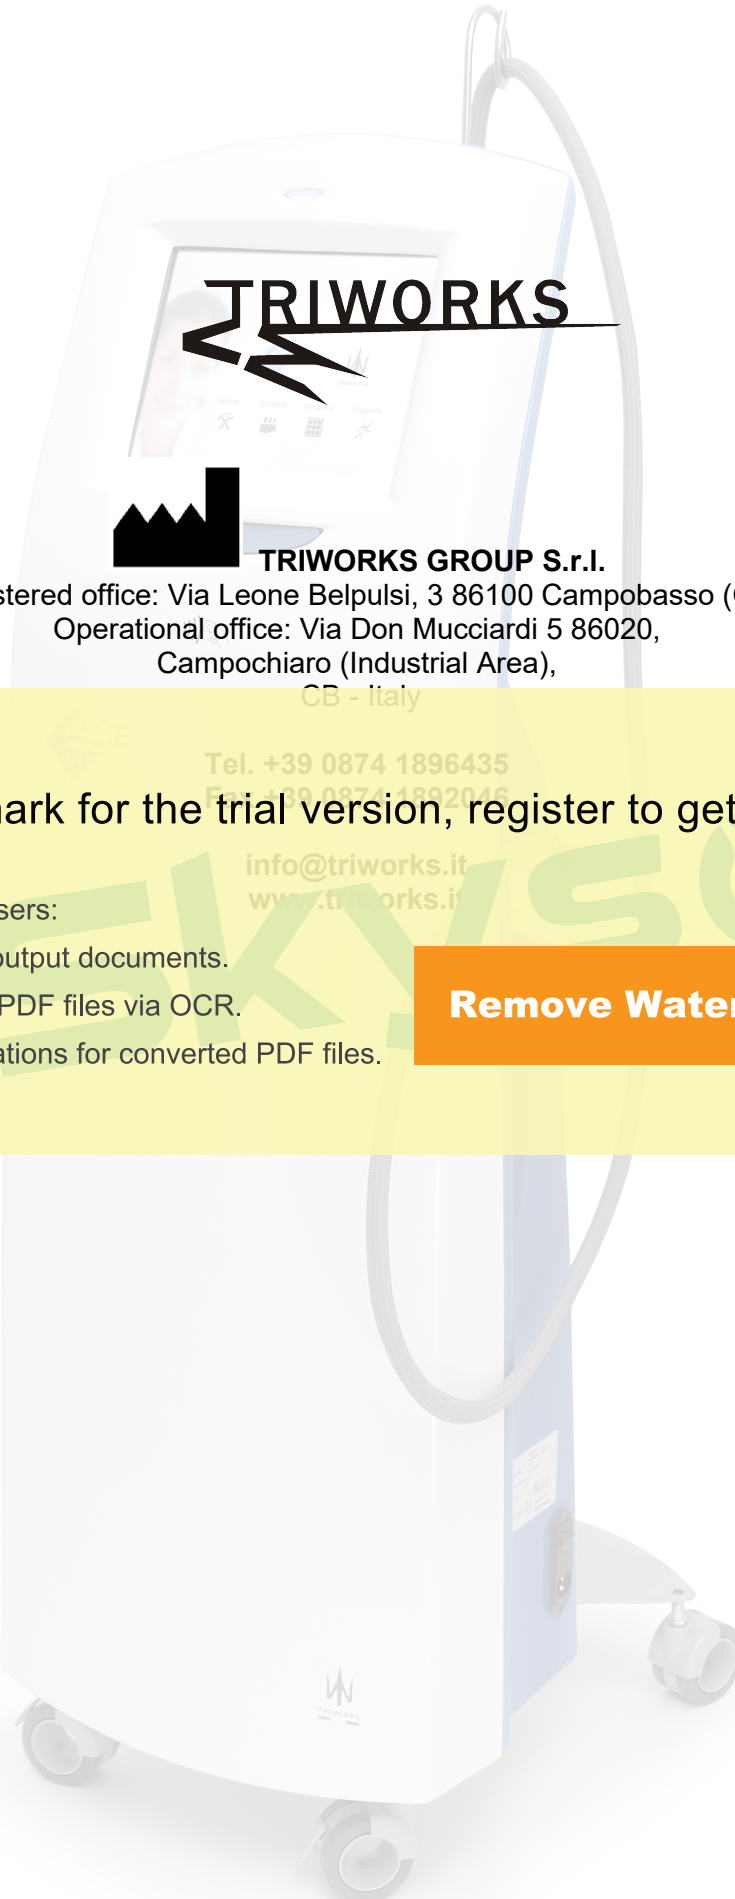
TRIWORKS

TRIWORKS GROUP S.r.l.
stered office: Via Leone Belpulsi, 3 86100 Campobasso (
Operational office: Via Don Mucciardi 5 86020, Campochiaro (Industrial Area), CB - Italy

Tel. +39 0874 1896435
Fax +39 0874 1892046

info@triworks.it
www.triworks.it

ark for the trial version, register to get

sers:
output documents.
PDF files via OCR.
ations for converted PDF files.

Remove Water

TRIWORKS